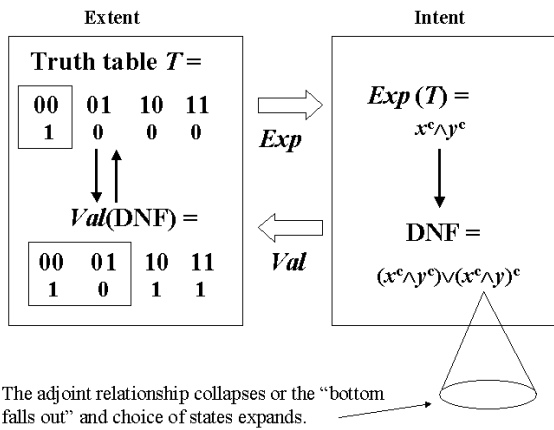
Extent

Truth table $T$ =

| 00 | 01 | 10 | 11 |
|---|---|---|---|
| 1 | 0 | 0 | 0 |

$Val$(DNF) =

| 00 | 01 | 10 | 11 |
|---|---|---|---|
| 1 | 0 | 1 | 1 |

$Exp$

$Val$

Intent

$Exp$ ($T$) =

$x^c \wedge y^c$

DNF =

$(x^c \wedge y^c) \vee (x^c \wedge y)^c$

The adjoint relationship collapses or the "bottom falls out" and choice of states expands.